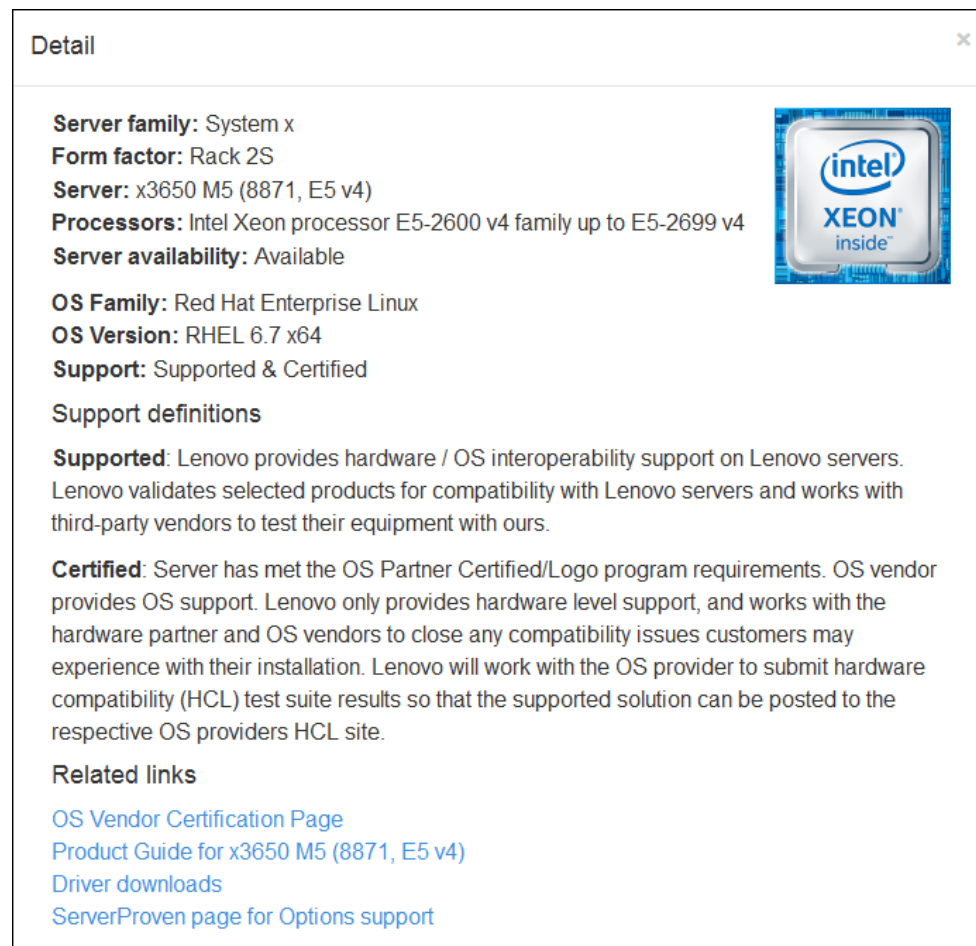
Detail

×

**Server family:** System x
**Form factor:** Rack 2S
**Server:** x3650 M5 (8871, E5 v4)
**Processors:** Intel Xeon processor E5-2600 v4 family up to E5-2699 v4
**Server availability:** Available

intel
XEON
inside

**OS Family:** Red Hat Enterprise Linux
**OS Version:** RHEL 6.7 x64
**Support:** Supported & Certified

Support definitions

**Supported**: Lenovo provides hardware / OS interoperability support on Lenovo servers. Lenovo validates selected products for compatibility with Lenovo servers and works with third-party vendors to test their equipment with ours.

**Certified**: Server has met the OS Partner Certified/Logo program requirements. OS vendor provides OS support. Lenovo only provides hardware level support, and works with the hardware partner and OS vendors to close any compatibility issues customers may experience with their installation. Lenovo will work with the OS provider to submit hardware compatibility (HCL) test suite results so that the supported solution can be posted to the respective OS providers HCL site.

Related links

OS Vendor Certification Page
Product Guide for x3650 M5 (8871, E5 v4)
Driver downloads
ServerProven page for Options support